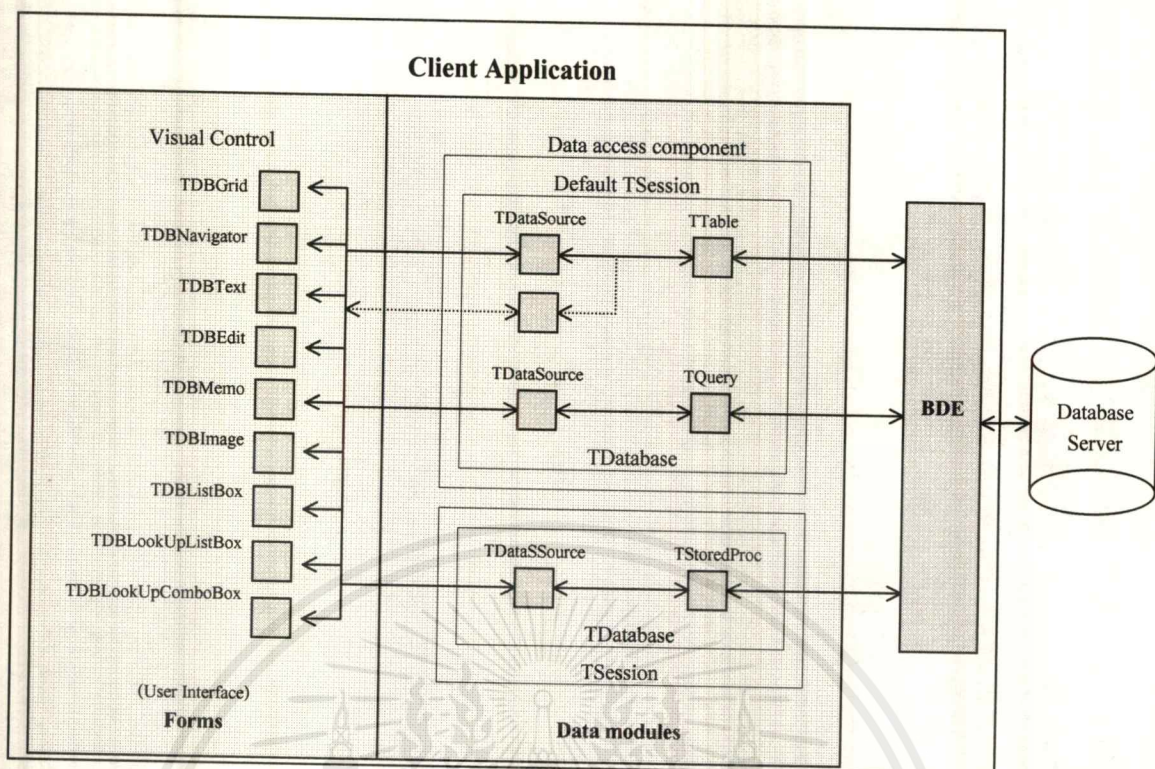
Client Application

Visual Control

TDBGrid

TDBNavigator

TDBText

TDBEdit

TDBMemo

TDBImage

TDBListBox

TDBLookUpListBox

TDBLookUpComboBox

(User Interface)

Forms

Data access component

Default TSession

TDataSource

TTable

TDataSource

TQuery

TDatabase

TDataSSource

TStoredProc

TDatabase

TSession

Data modules

BDE

Database Server